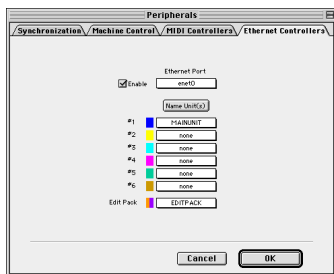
Peripherals

Synchronization Machine Control MIDI Controllers Ethernet Controllers

Ethernet Port
Enable enet0

Name Unit(s)

#1 MAINUNIT
#2 none
#3 none
#4 none
#5 none
#6 none
Edit Pack EDITPACK

Cancel OK